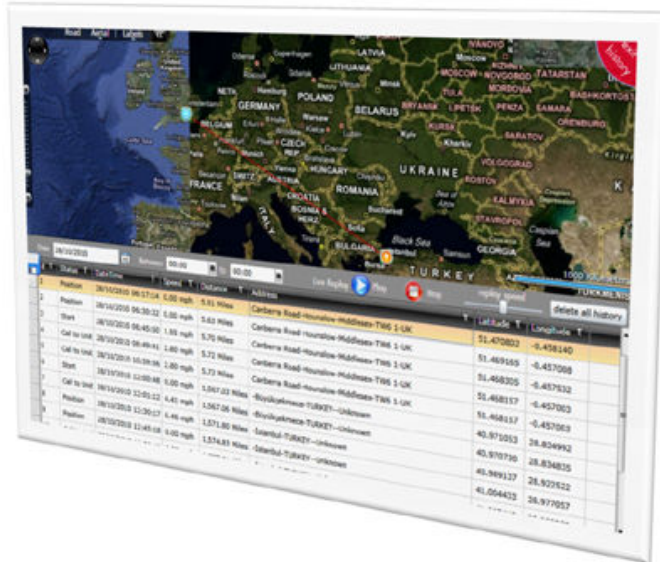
Road Aerial Labels

LATVIA
Copenhagen
MOSCOW
NETH
GERMANY
POLAND
BELARUS
BELGIUM
CZECH
UKRAINE
FRANCE
AUSTRIA
HUNGARY
ROMANIA
CROATIA
BOSNIA & HERZ.
ITALY
BULGARIA
Black Sea
GEORGIA
TURKEY
Kharkiv
SARATOV
VOLGOGRAD
KALMYKIA
STAVROPOL
ROSTOV
VORONEZH
KURSK
LIPETSK
PENZA
RYAZAN
TATARSTAN
BASHKORTOST
ORENBURG
SAMARA
Caspian Sea
history

28/10/2010 Between 00:00 00:00 Live Replay Play Stop replay speed delete all history

| Status | DateTime | Speed | Distance | Address | Latitude | Longitude |
|---|---|---|---|---|---|---|
| Position | 28/10/2010 06:07:14 | 0.00 mph | 5.61 Miles | Carberra Road-Hounslow-Middlesex-TW6 1-UK | 51.470802 | -0.458140 |
| Position | 28/10/2010 06:30:22 | 0.00 mph | 5.63 Miles | Carberra Road-Hounslow-Middlesex-TW6 1-UK | 51.469165 | -0.457088 |
| Start | 28/10/2010 06:45:00 | 1.55 mph | 5.70 Miles | Carberra Road-Hounslow-Middlesex-TW6 1-UK | 51.468305 | -0.457632 |
| Call to Unit | 28/10/2010 09:49:41 | 1.80 mph | 5.72 Miles | Carberra Road-Hounslow-Middlesex-TW6 1-UK | 51.468157 | -0.457063 |
| Call to Unit | 28/10/2010 10:59:08 | 1.80 mph | 5.72 Miles | Carberra Road-Hounslow-Middlesex-TW6 1-UK | 51.468157 | -0.457063 |
| Start | 28/10/2010 11:00:48 | 0.00 mph | 1,067.03 Miles | -Büyükçekmece-TURKEY-Unknown | 40.971053 | 28.834992 |
| Call to Unit | 28/10/2010 11:01:12 | 4.41 mph | 1,067.06 Miles | -Büyükçekmece-TURKEY-Unknown | 40.970730 | 28.834835 |
| Position | 28/10/2010 11:30:17 | 6.46 mph | 1,571.80 Miles | -Istanbul-TURKEY-Unknown | 40.989137 | 28.922522 |
| Position | 28/10/2010 11:45:18 | 0.00 mph | 1,574.85 Miles | -Istanbul-TURKEY-Unknown | 41.004433 | 28.977057 |